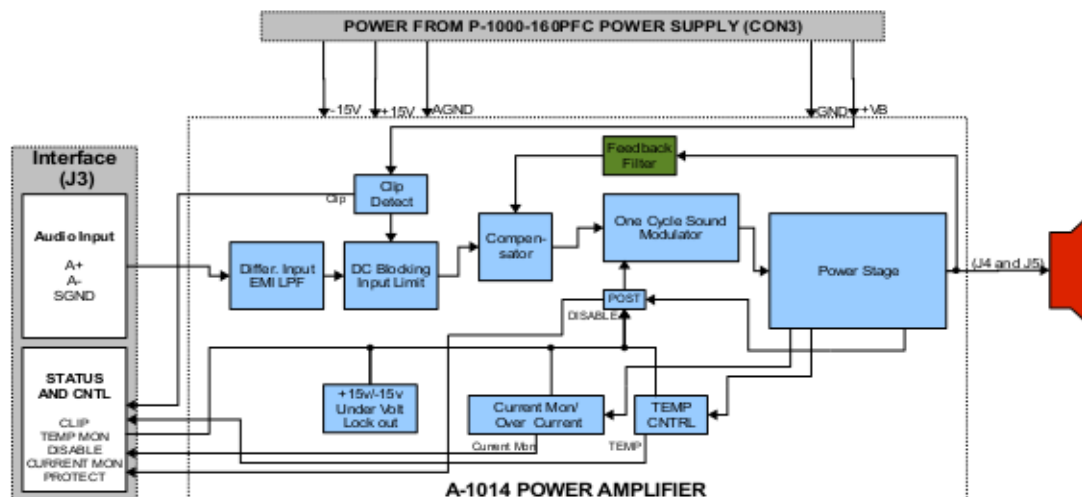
POWER FROM P-1000-160PFC POWER SUPPLY (CON3)

-15V +15V AGND GND +VB

Interface (J3)

Audio Input

A+
A-
SGND

STATUS AND CNTL

CLIP
TEMP MON
DISABLE
CURRENT MON
PROTECT

Clip

Clip Detect

Differ. Input EMI LPF

DC Blocking Input Limit

Compensator

Feedback Filter

One Cycle Sound Modulator

Power Stage

(J4 and J5)

POST

DISABLE

+15v/-15v Under Volt Lock out

Current Mon/ Over Current

Current Mon

TEMP CNTRL

TEMP

A-1014 POWER AMPLIFIER